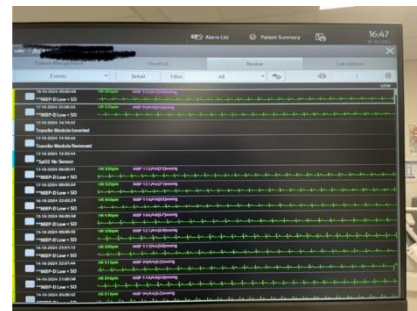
Alarm List
Patient Summary
16:47
Review
Calculations
Events
Detail
Filter
All
**NBP-D Low < 50
**NBP-D Low < 50
Transfer Module Inserted
Transfer Module Removed
**SpO2 No Sensor
**NBP-D Low < 50
**NBP-D Low < 50
**NBP-D Low < 50
**NBP-D Low < 50
**NBP-D Low < 50
**NBP-D Low < 50
**NBP-D Low < 50
**NBP-D Low < 50
**NBP-D Low < 50
**NBP-D Low < 50